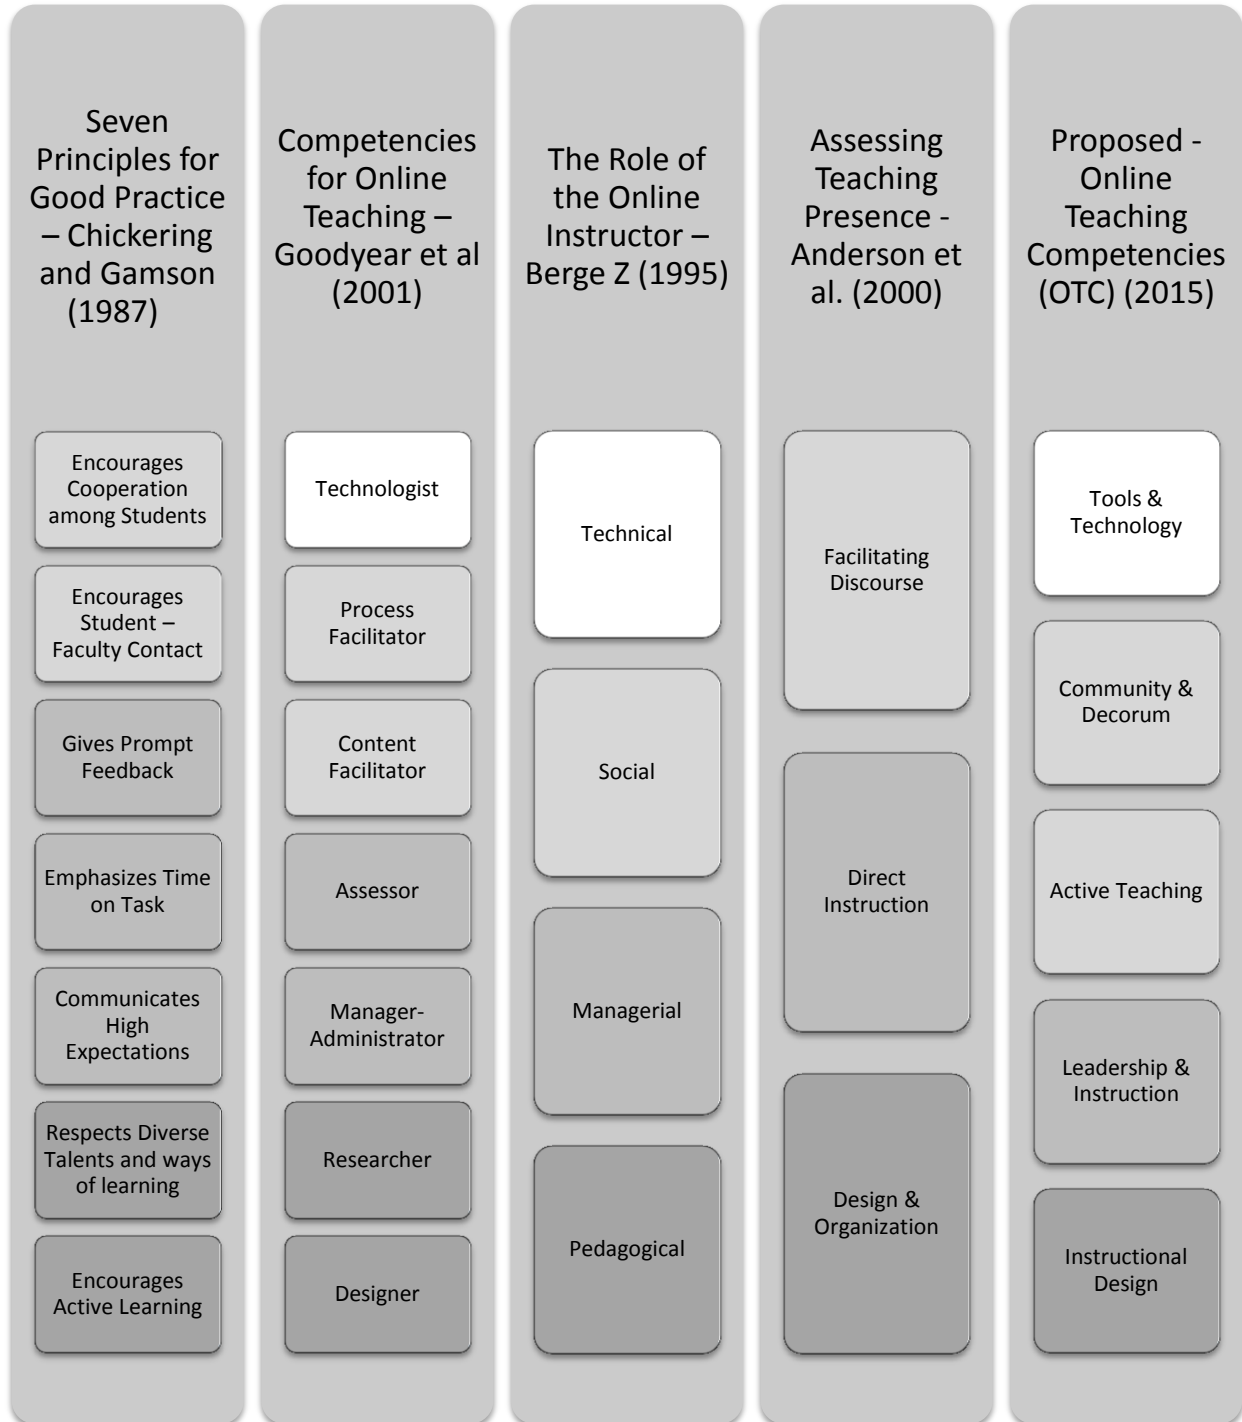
Seven Principles for Good Practice – Chickering and Gamson (1987)

Encourages Cooperation among Students

Encourages Student – Faculty Contact

Gives Prompt Feedback

Emphasizes Time on Task

Communicates High Expectations

Respects Diverse Talents and ways of learning

Encourages Active Learning

Competencies for Online Teaching – Goodyear et al (2001)

Technologist

Process Facilitator

Content Facilitator

Assessor

Manager-Administrator

Researcher

Designer

The Role of the Online Instructor – Berge Z (1995)

Technical

Social

Managerial

Pedagogical

Assessing Teaching Presence - Anderson et al. (2000)

Facilitating Discourse

Direct Instruction

Design & Organization

Proposed - Online Teaching Competencies (OTC) (2015)

Tools & Technology

Community & Decorum

Active Teaching

Leadership & Instruction

Instructional Design